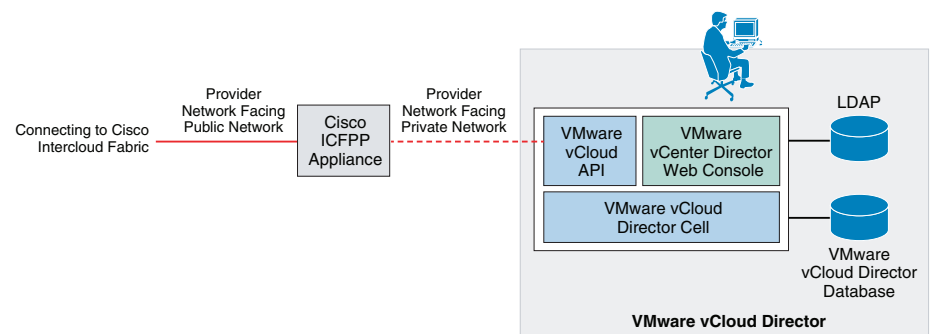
Connecting to Cisco Intercloud Fabric

Provider Network Facing Public Network

Cisco ICFPP Appliance

Provider Network Facing Private Network

VMware vCloud API

VMware vCenter Director Web Console

VMware vCloud Director Cell

LDAP

VMware vCloud Director Database

VMware vCloud Director